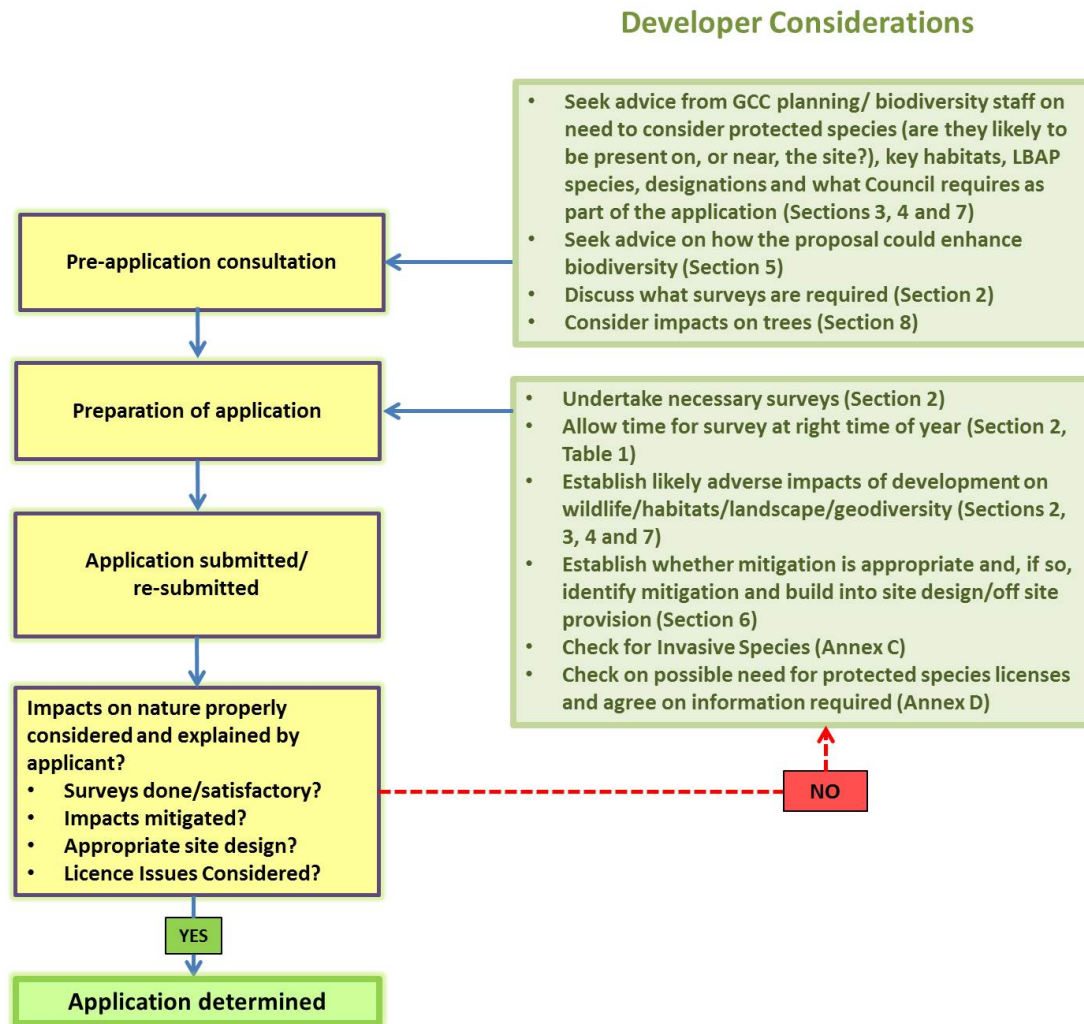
Developer Considerations

- Seek advice from GCC planning/ biodiversity staff on need to consider protected species (are they likely to be present on, or near, the site?), key habitats, LBAP species, designations and what Council requires as part of the application (Sections 3, 4 and 7)
- Seek advice on how the proposal could enhance biodiversity (Section 5)
- Discuss what surveys are required (Section 2)
- Consider impacts on trees (Section 8)

Pre-application consultation

Preparation of application

- Undertake necessary surveys (Section 2)
- Allow time for survey at right time of year (Section 2, Table 1)
- Establish likely adverse impacts of development on wildlife/habitats/landscape/geodiversity (Sections 2, 3, 4 and 7)
- Establish whether mitigation is appropriate and, if so, identify mitigation and build into site design/off site provision (Section 6)
- Check for Invasive Species (Annex C)
- Check on possible need for protected species licenses and agree on information required (Annex D)

Application submitted/ re-submitted

Impacts on nature properly considered and explained by applicant?
- Surveys done/satisfactory?
- Impacts mitigated?
- Appropriate site design?
- Licence Issues Considered?

NO

YES

Application determined